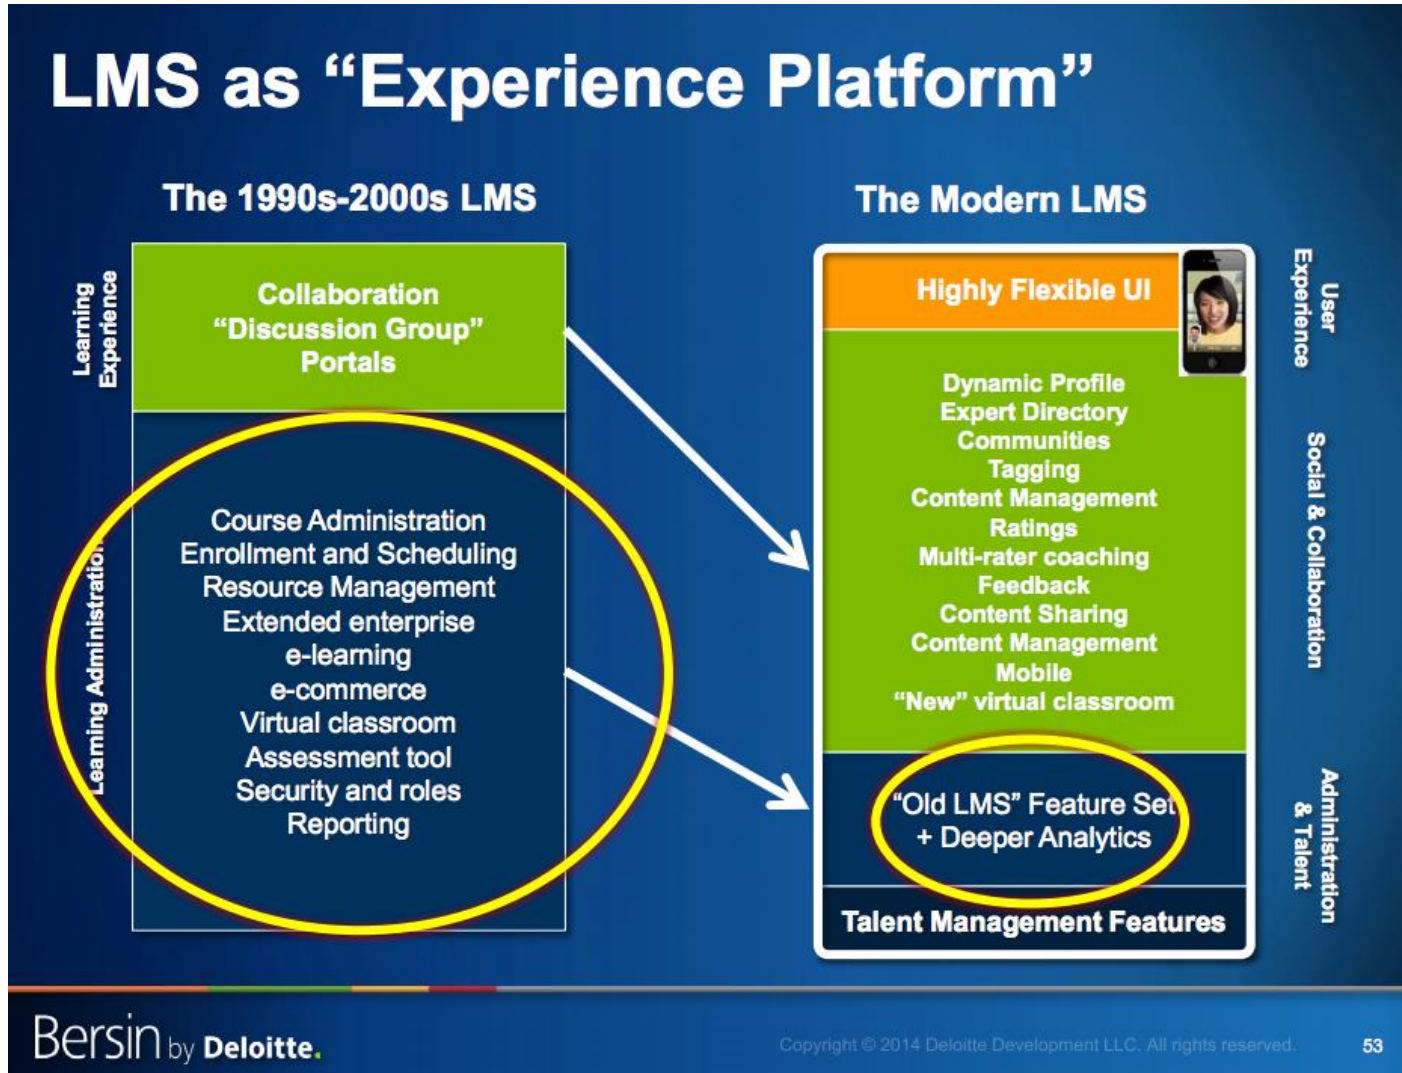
LMS as “Experience Platform”

The 1990s-2000s LMS

Learning Experience

Collaboration
“Discussion Group”
Portals

Learning Administration

Course Administration
Enrollment and Scheduling
Resource Management
Extended enterprise
e-learning
e-commerce
Virtual classroom
Assessment tool
Security and roles
Reporting

The Modern LMS

Highly Flexible UI

User Experience

Dynamic Profile
Expert Directory
Communities
Tagging
Content Management
Ratings
Multi-rater coaching
Feedback
Content Sharing
Content Management
Mobile
“New” virtual classroom

Social & Collaboration

“Old LMS” Feature Set
+ Deeper Analytics

Talent Management Features

Administration & Talent

Bersin by Deloitte.

Copyright © 2014 Deloitte Development LLC. All rights reserved.

53